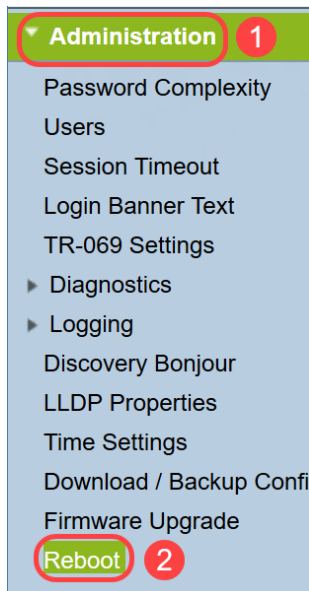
Administration 1
Password Complexity
Users
Session Timeout
Login Banner Text
TR-069 Settings
Diagnostics
Logging
Discovery Bonjour
LLDP Properties
Time Settings
Download / Backup Confi
Firmware Upgrade
Reboot 2